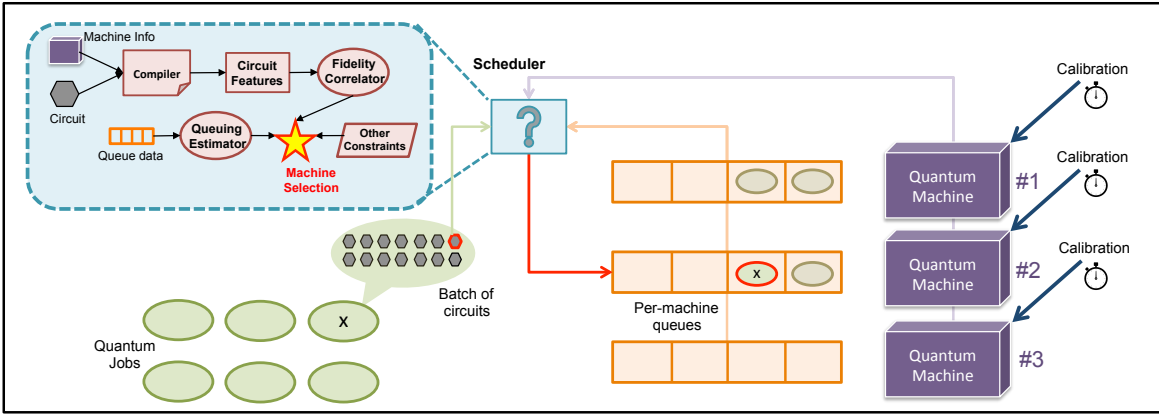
Machine Info

Compiler

Circuit Features

Fidelity Correlator

Circuit

Queue data

Queuing Estimator

Other Constraints

Machine Selection

Scheduler

?

Calibration

Quantum Machine

#1

Calibration

x

Quantum Machine

#2

Calibration

Batch of circuits

Per-machine queues

Quantum Machine

#3

Quantum Jobs

x